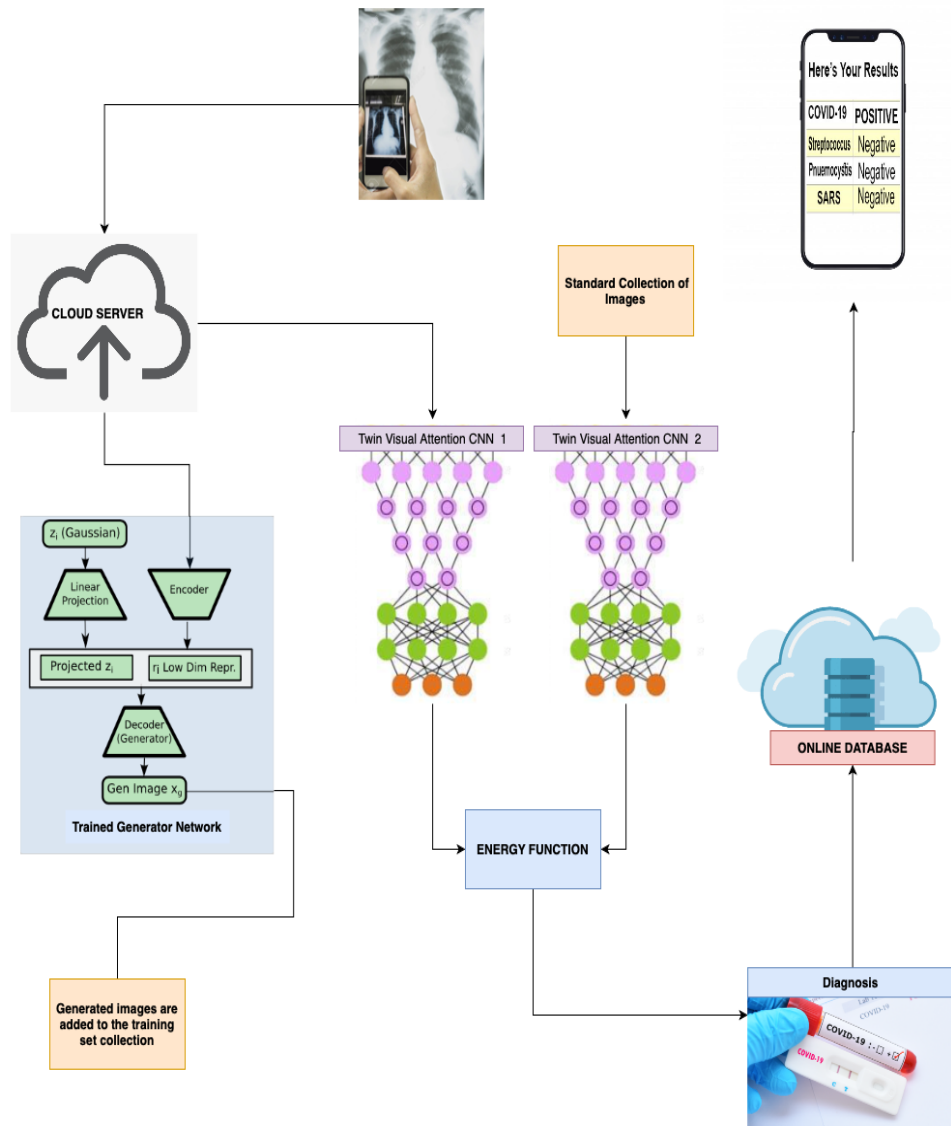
Here's Your Results

| COVID-19 | POSITIVE |
|---|---|
| Streptococcus | Negative |
| Pnuemocystis | Negative |
| SARS | Negative |

CLOUD SERVER

Standard Collection of Images

Twin Visual Attention CNN 1

Twin Visual Attention CNN 2

$z_i$ (Gaussian)

Linear Projection

Encoder

Projected $z_i$

$r_j$ Low Dim Repr.

Decoder (Generator)

Gen Image $x_g$

Trained Generator Network

ONLINE DATABASE

ENERGY FUNCTION

Diagnosis

COVID-19

COVID-19

Generated images are added to the training set collection